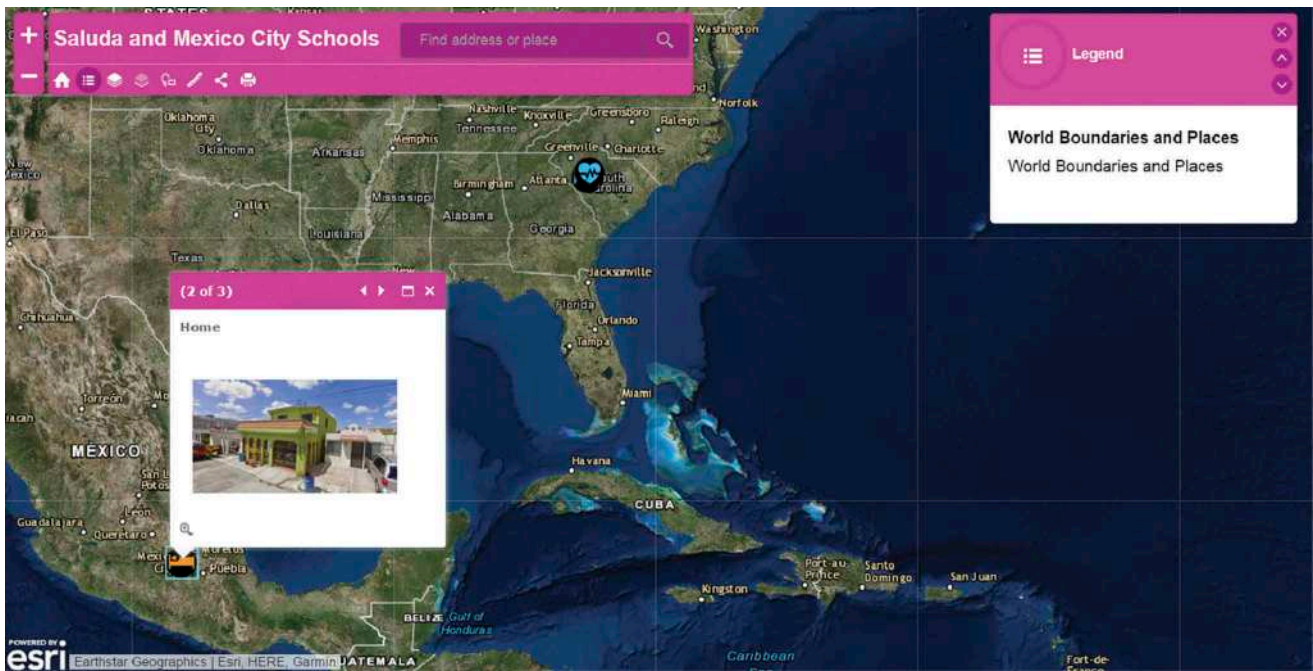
STATES

Kansas

Washington

Saluda and Mexico City Schools

Find address or place

Legend

World Boundaries and Places

World Boundaries and Places

Oklahoma City

Oklahoma

Nashville

Tennessee

Knoxville

Greensboro

Raleigh

Norfolk

Memphis

Arkansas

Greenville

Charlotte

New Mexico

Birmingham

Atlanta

South Carolina

Dallas

Mississippi

Alabama

El Paso

Louisiana

Georgia

Texas

New

Jacksonville

(2 of 3)

Home

Chihuahua

Florida

Orlando

Tampa

Miami

Torreón

MÉXICO

San Luis Potosí

Havana

CUBA

León

Guadalajara

Querétaro

Mexico

Morelos

Puebla

Port-au-Prince

Santo Domingo

San Juan

Kingston

BELIZE

Gulf of Honduras

POWERED BY esri

Earthstar Geographics | Esri, HERE, Garmin

GUATEMALA

Caribbean

Fort-de-France